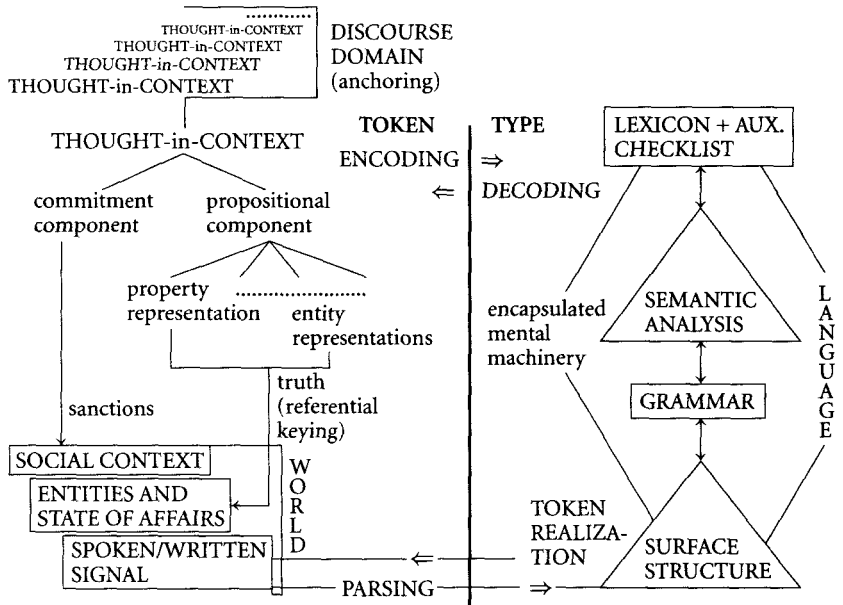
THOUGHT-in-CONTEXT ..........
THOUGHT-in-CONTEXT
THOUGHT-in-CONTEXT
THOUGHT-in-CONTEXT

DISCOURSE DOMAIN (anchoring)

THOUGHT-in-CONTEXT

commitment component

propositional component

property representation

entity representations

sanctions

truth (referential keying)

SOCIAL CONTEXT

ENTITIES AND STATE OF AFFAIRS

SPOKEN/WRITTEN SIGNAL

W O R L D

TOKEN

TYPE

ENCODING $\Rightarrow$

$\Leftarrow$ DECODING

LEXICON + AUX. CHECKLIST

encapsulated mental machinery

SEMANTIC ANALYSIS

GRAMMAR

L A N G U A G E

TOKEN REALIZATION

$\Leftarrow$

SURFACE STRUCTURE

PARSING $\Rightarrow$